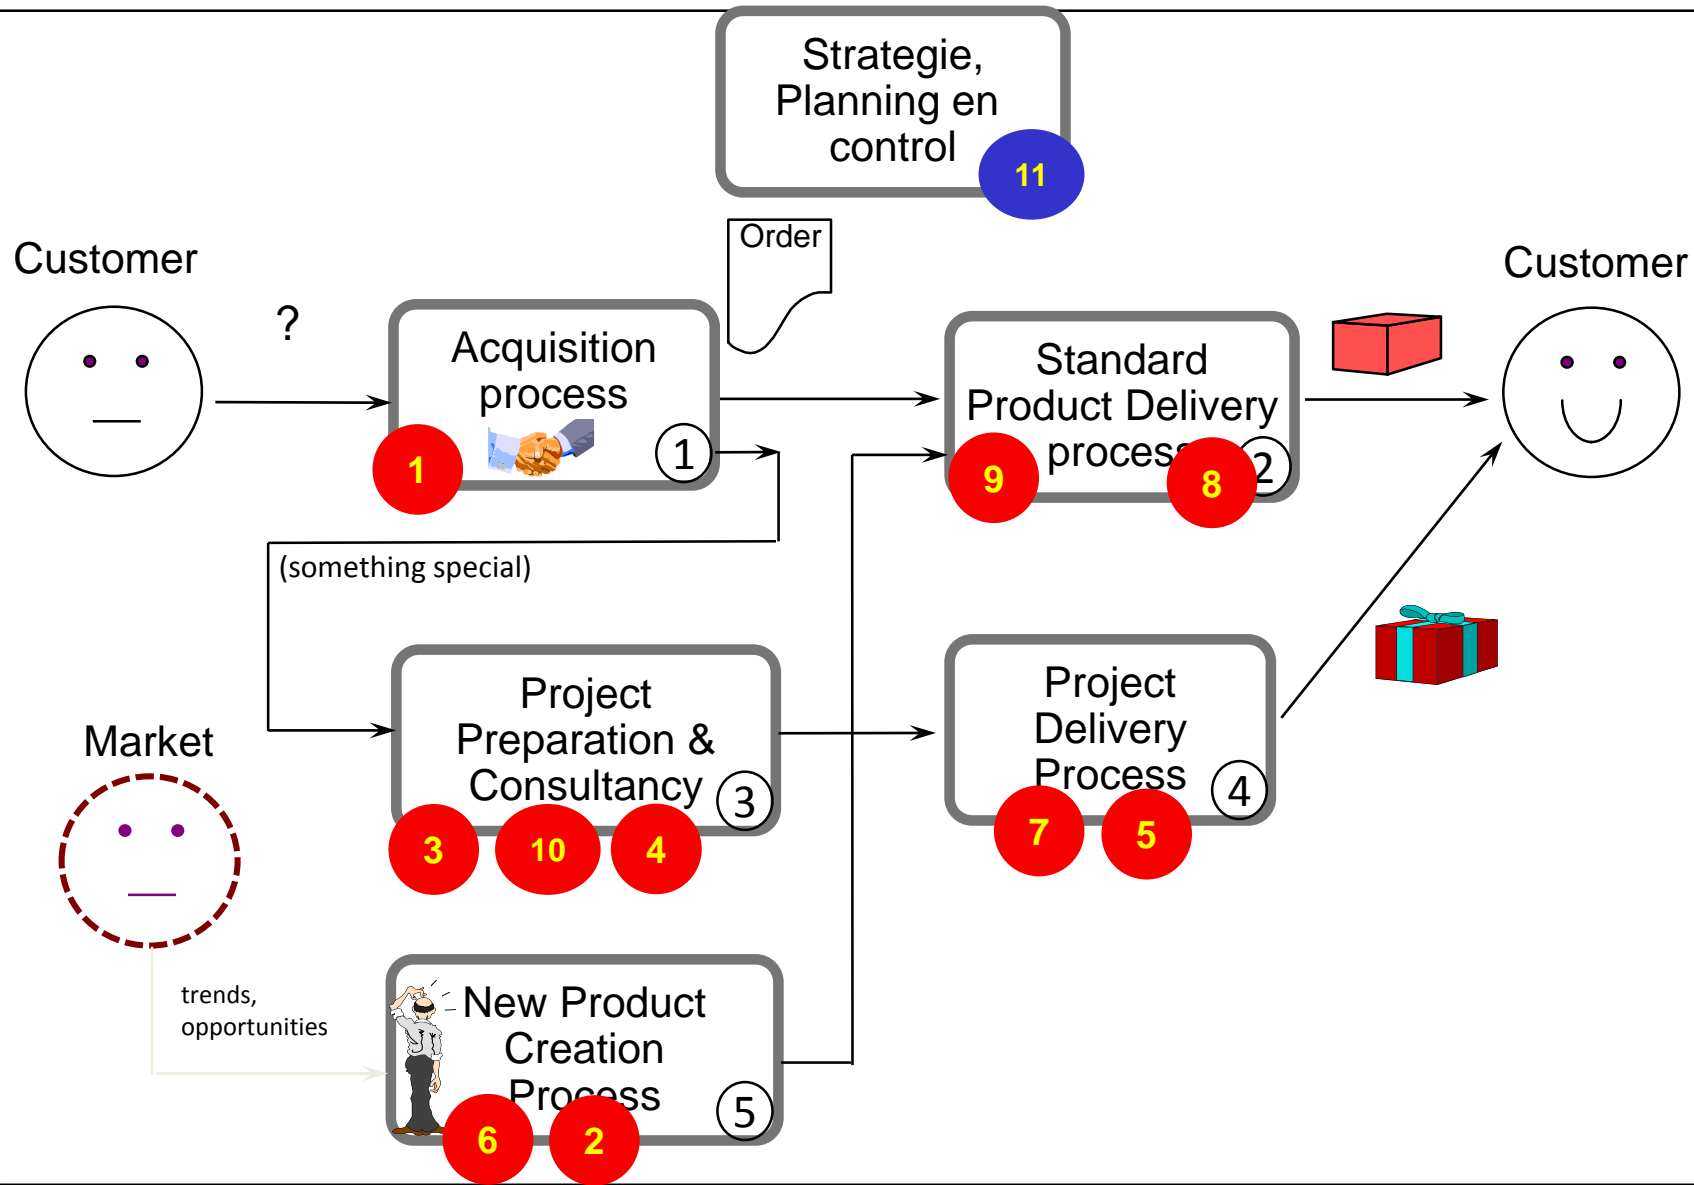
Strategie, Planning en control
11

Order

Customer

?

Acquisition process
1
1

Standard Product Delivery process
9
8
2

Customer

(something special)

Project Preparation & Consultancy
3
3
10
4

Project Delivery Process
4
7
5

Market

trends, opportunities

New Product Creation Process
5
6
2